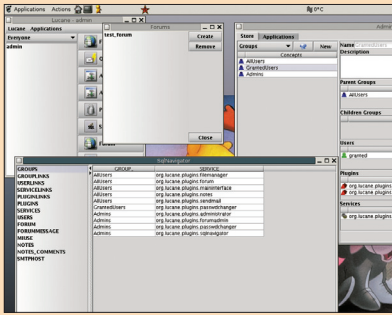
Applications Actions

0°C

Lucane - admin

Lucane Applications

Everyone

admin

Forums

test_forum

Create

Remove

Close

Store Applications

Groups

New

Concepts

AllUsers

GrantedUsers

Admins

Name

Description

Parent Groups

AllUsers

Children Groups

Users

granted

Plugins

org.lucane.plugins

Services

org.lucane.plugins

SqlNavigator

GROUPS

GROUPLINKS

USERLINKS

SERVICELINKS

PLUGINLINKS

PLUGINS

SERVICES

USERS

FORUM

FORUMMESSAGE

MUSE

NOTES

NOTES_COMMENTS

SMTPHOST

| GROUP | SERVICE |
|---|---|
| AllUsers | org.lucane.plugins.filemanager |
| AllUsers | org.lucane.plugins.forum |
| AllUsers | org.lucane.plugins.maininterface |
| AllUsers | org.lucane.plugins.notes |
| AllUsers | org.lucane.plugins.sendmail |
| GrantedUsers | org.lucane.plugins.passwdchanger |
| Admins | org.lucane.plugins.administrator |
| Admins | org.lucane.plugins.forumadmin |
| Admins | org.lucane.plugins.passwdchanger |
| Admins | org.lucane.plugins.sqlnavigator |